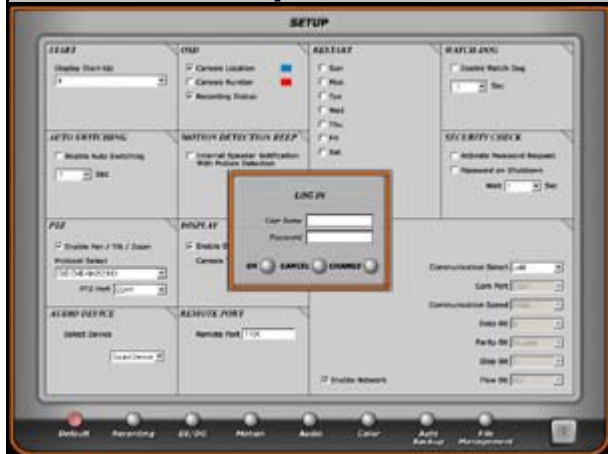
SETUP

START

Display Start-Up

OSD

Camera Location

Camera Number

Recording Status

RESTART

Sun

Mon

Tue

Wed

Thu

Fri

Sat

WATCH-DOG

Enable Watch Dog

Sec

AUTO SWITCHING

Enable Auto Switching

Sec

MOTION DETECTION BEEP

Internal Speaker Notification With Motion Detection

SECURITY CHECK

Activate Password Request

Password on Shutdown

Wait Sec

LOG IN

User Name

Password

OK

CANCEL

CHANGE

PTZ

Enable Pan / Tilt / Zoom

Protocol Select

PTZ Port

DISPLAY

Enable

Camera

AUDIO DEVICE

Select Device

REMOTE PORT

Remote Port

Communication Select

Com Port

Communication Speed

Data Bit

Parity Bit

Stop Bit

Flow Bit

Enable Network

Default

Recording

EE/DO

Motion

Audio

Color

Auto Backup

File Management